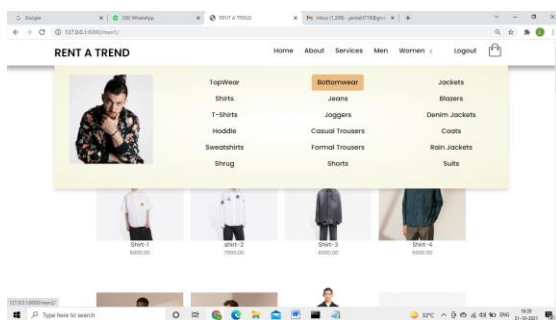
G Google | (30) WhatsApp | RENT A TREND | Inbox (1,006) - jankat419@gm

127.0.0.1:8000/men1/

RENT A TREND

Home About Services Men Women Logout

TopWear
Shirts
T-Shirts
Hoddie
Sweatshirts
Shrug

Bottomwear
Jeans
Joggers
Casual Trousers
Formal Trousers
Shorts

Jackets
Blazers
Denim Jackets
Coats
Rain Jackets
Suits

Shirt-1
5000.00

shirt-2
7000.00

Shirt-3
6000.00

Shirt-4
5000.00

127.0.0.1:8000/men2/

Type here to search

32°C ENG 16:39 21-10-2021